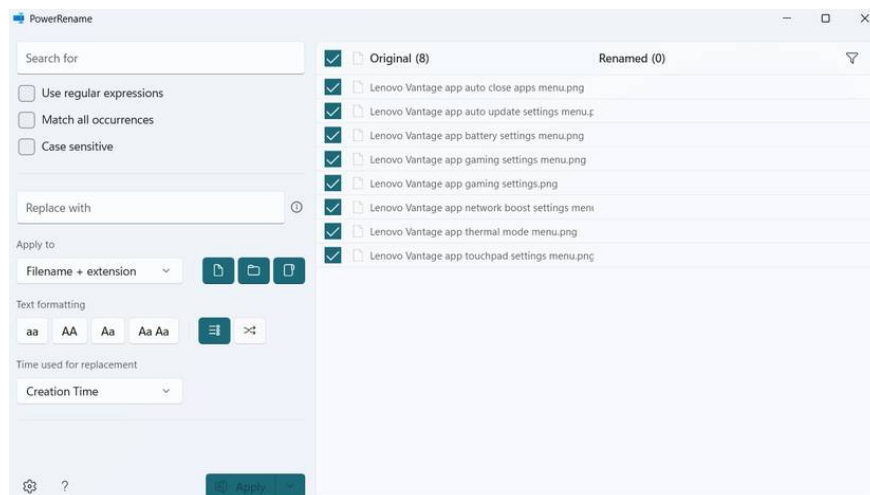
PowerRename

Search for

Use regular expressions

Match all occurrences

Case sensitive

Replace with

Apply to

Filename + extension

Text formatting

aa AA Aa Aa Aa

Time used for replacement

Creation Time

Apply

Original (8)

Renamed (0)

Lenovo Vantage app auto close apps menu.png

Lenovo Vantage app auto update settings menu.p

Lenovo Vantage app battery settings menu.png

Lenovo Vantage app gaming settings menu.png

Lenovo Vantage app gaming settings.png

Lenovo Vantage app network boost settings men

Lenovo Vantage app thermal mode menu.png

Lenovo Vantage app touchpad settings menu.pnc